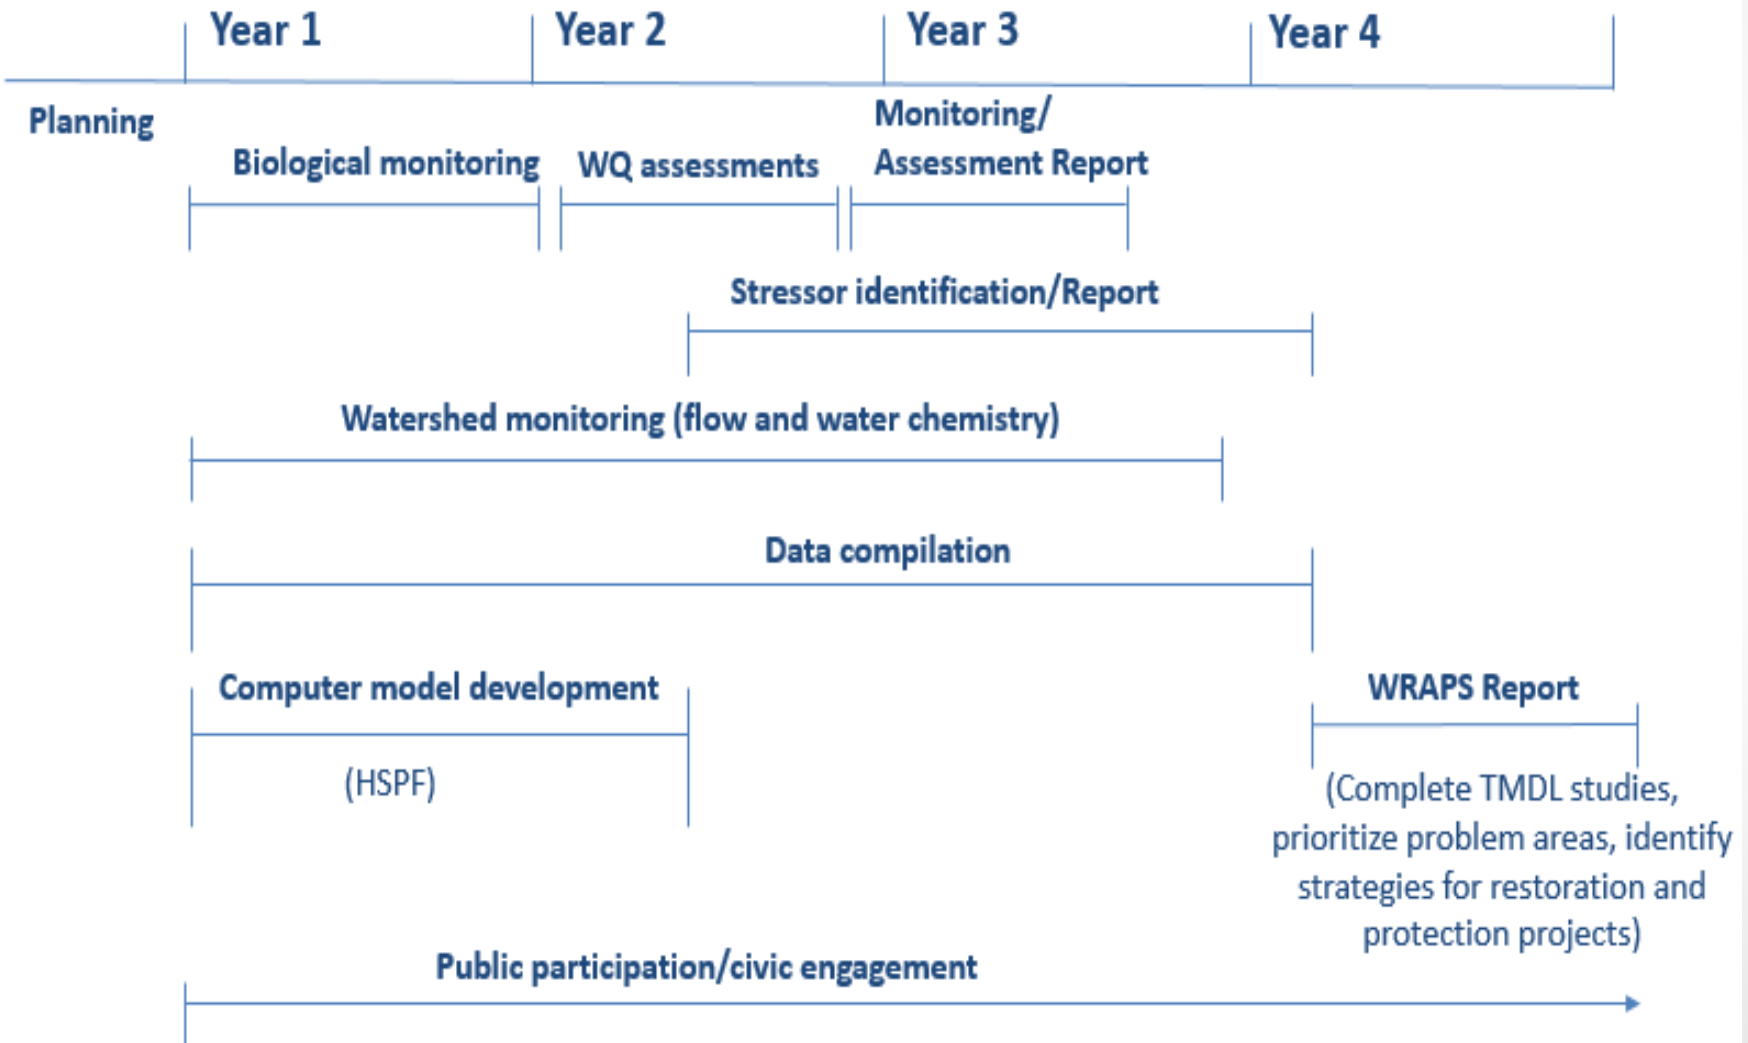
Year 1
Year 2
Year 3
Year 4

Planning

Biological monitoring

WQ assessments

Monitoring/ Assessment Report

Stressor identification/Report

Watershed monitoring (flow and water chemistry)

Data compilation

Computer model development

(HSPF)

WRAPS Report

(Complete TMDL studies, prioritize problem areas, identify strategies for restoration and protection projects)

Public participation/civic engagement